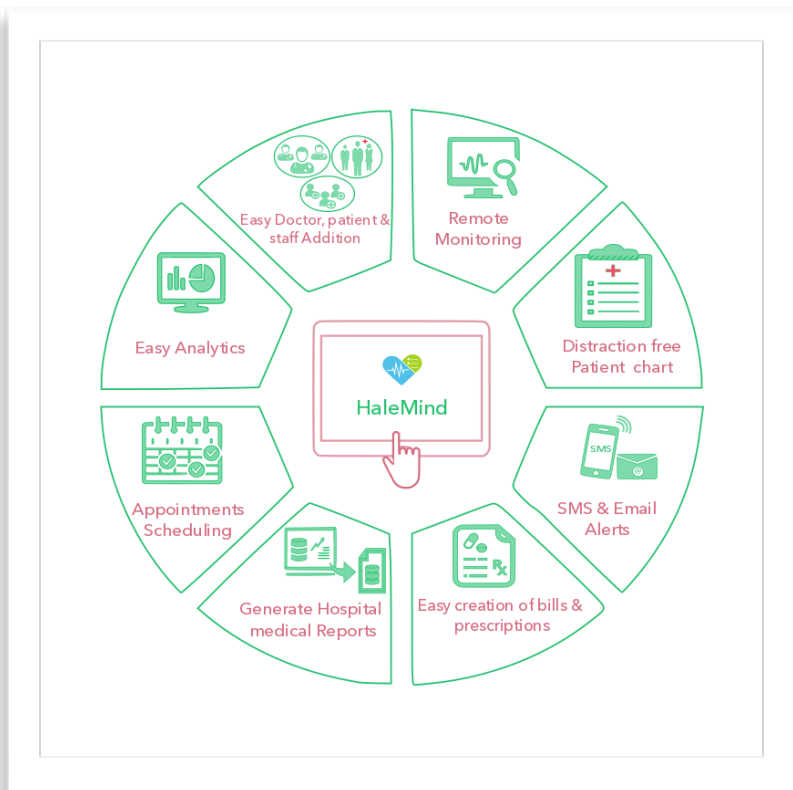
Easy Doctor, patient & staff Addition

Remote Monitoring

Easy Analytics

HaleMind

Distraction free Patient chart

Appointments Scheduling

SMS

SMS & Email Alerts

Generate Hospital medical Reports

Easy creation of bills & prescriptions